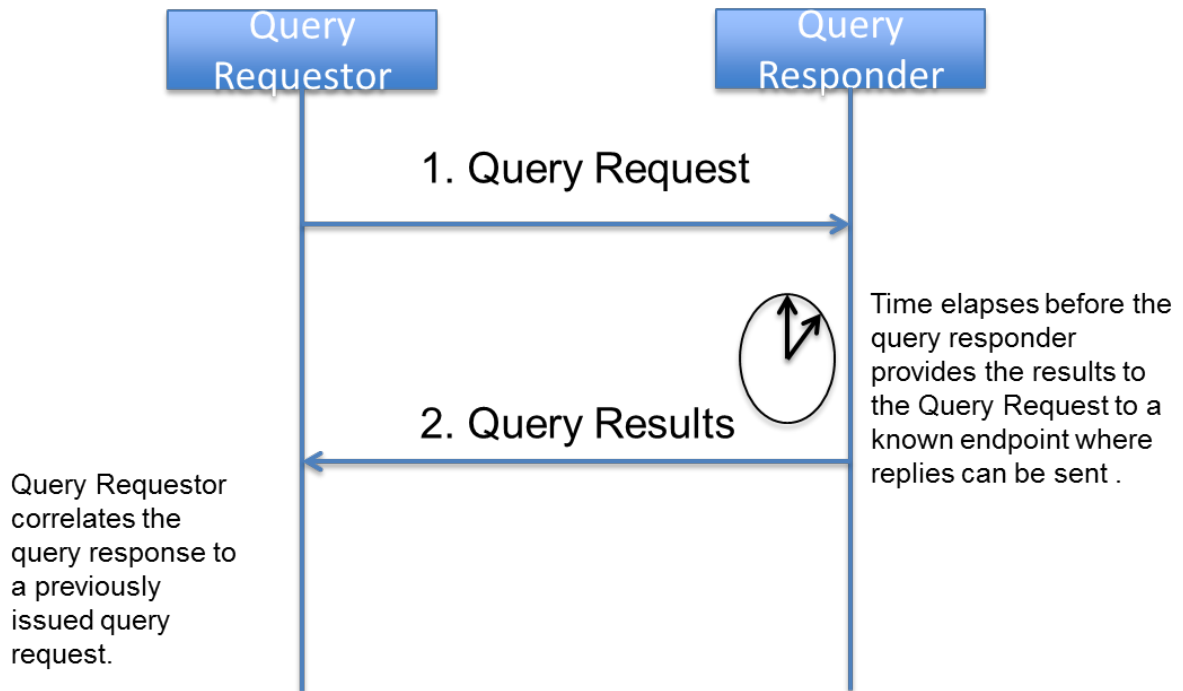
Query Requestor

Query Responder

1. Query Request

Time elapses before the query responder provides the results to the Query Request to a known endpoint where replies can be sent .

2. Query Results

Query Requestor correlates the query response to a previously issued query request.